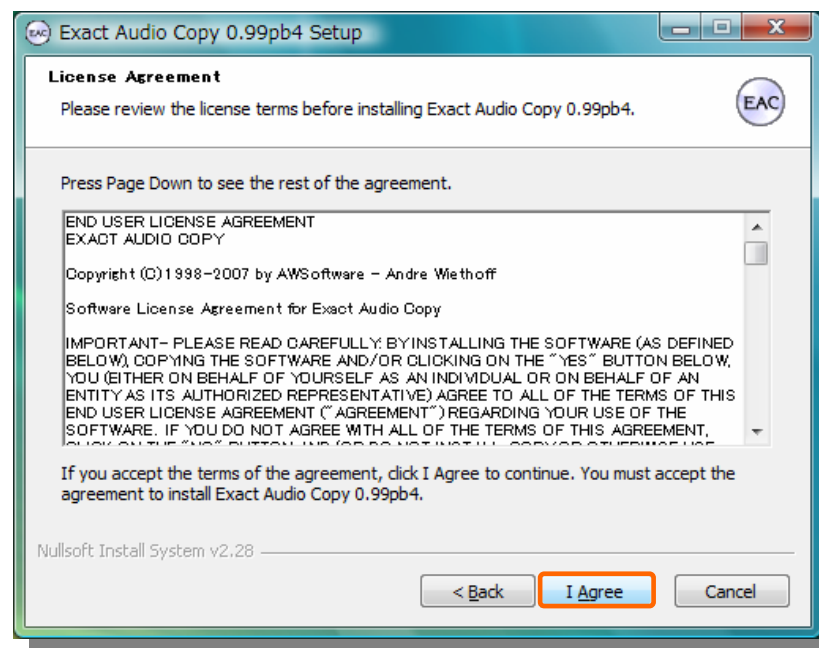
Exact Audio Copy 0.99pb4 Setup

License Agreement

Please review the license terms before installing Exact Audio Copy 0.99pb4.

EAC

Press Page Down to see the rest of the agreement.

END USER LICENSE AGREEMENT
EXACT AUDIO COPY

Copyright (C)1998-2007 by AWSoftware - Andre Wiethoff

Software License Agreement for Exact Audio Copy

IMPORTANT- PLEASE READ CAREFULLY: BYINSTALLING THE SOFTWARE (AS DEFINED BELOW), COPYING THE SOFTWARE AND/OR CLICKING ON THE "YES" BUTTON BELOW, YOU (EITHER ON BEHALF OF YOURSELF AS AN INDIVIDUAL OR ON BEHALF OF AN ENTITY AS ITS AUTHORIZED REPRESENTATIVE) AGREE TO ALL OF THE TERMS OF THIS END USER LICENSE AGREEMENT ("AGREEMENT") REGARDING YOUR USE OF THE SOFTWARE. IF YOU DO NOT AGREE WITH ALL OF THE TERMS OF THIS AGREEMENT, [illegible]

If you accept the terms of the agreement, click I Agree to continue. You must accept the agreement to install Exact Audio Copy 0.99pb4.

Nullsoft Install System v2.28

< Back

I Agree

Cancel